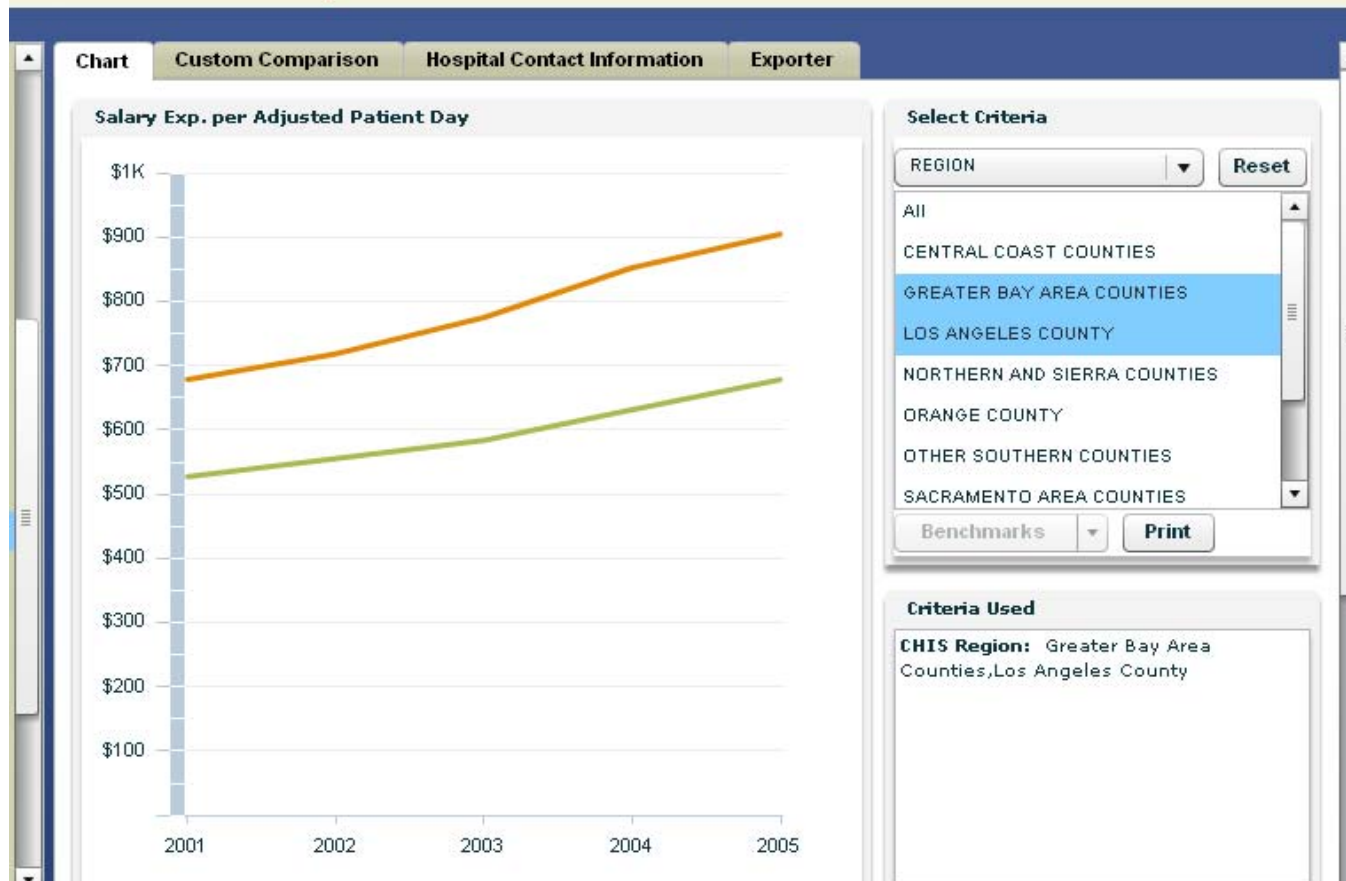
Chart
Custom Comparison
Hospital Contact Information
Exporter

Salary Exp. per Adjusted Patient Day

$1K
$900
$800
$700
$600
$500
$400
$300
$200
$100

2001
2002
2003
2004
2005

Select Criteria

REGION
Reset

All
CENTRAL COAST COUNTIES
GREATER BAY AREA COUNTIES
LOS ANGELES COUNTY
NORTHERN AND SIERRA COUNTIES
ORANGE COUNTY
OTHER SOUTHERN COUNTIES
SACRAMENTO AREA COUNTIES

Benchmarks
Print

Criteria Used

**CHIS Region:** Greater Bay Area Counties,Los Angeles County